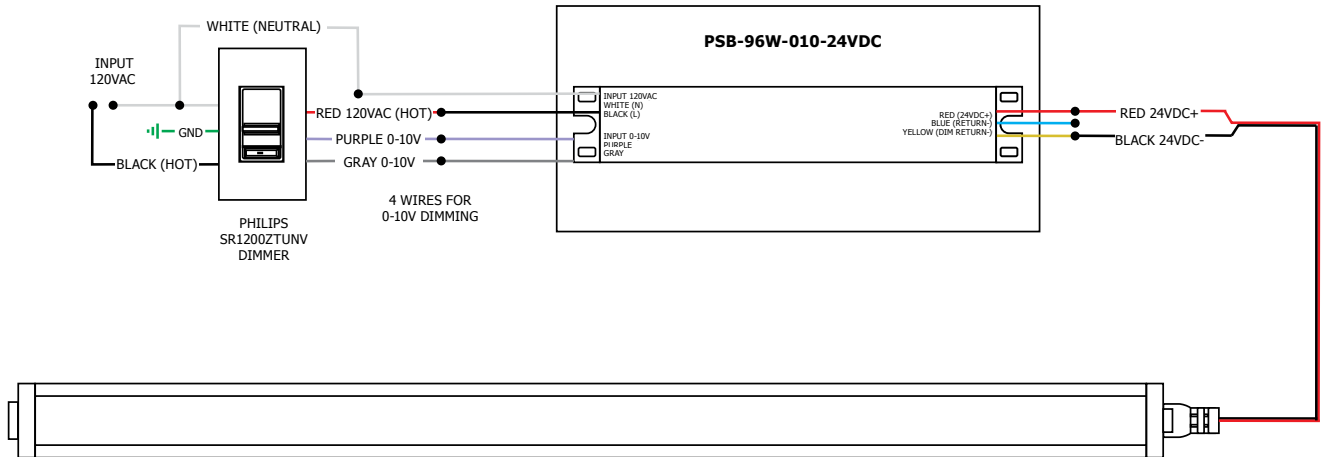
WHITE (NEUTRAL)

INPUT
120VAC

GND

BLACK (HOT)

RED 120VAC (HOT)

PURPLE 0-10V

GRAY 0-10V

PHILIPS
SR1200ZTUNV
DIMMER

4 WIRES FOR
0-10V DIMMING

PSB-96W-010-24VDC

INPUT 120VAC
WHITE (N)
BLACK (L)

INPUT 0-10V
PURPLE
GRAY

RED (24VDC+)
BLUE (RETURN-)
YELLOW (DIM RETURN-)

RED 24VDC+

BLACK 24VDC-